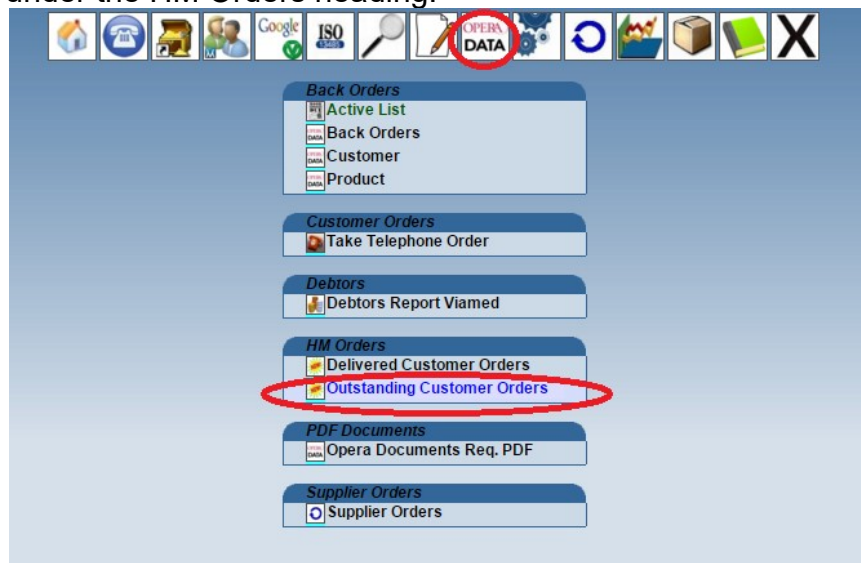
under the HM Orders heading.

Google ISO OPERA DATA

Back Orders
Active List
Back Orders
Customer
Product

Customer Orders
Take Telephone Order

Debtors
Debtors Report Viamed

HM Orders
Delivered Customer Orders
Outstanding Customer Orders

PDF Documents
Opera Documents Req. PDF

Supplier Orders
Supplier Orders